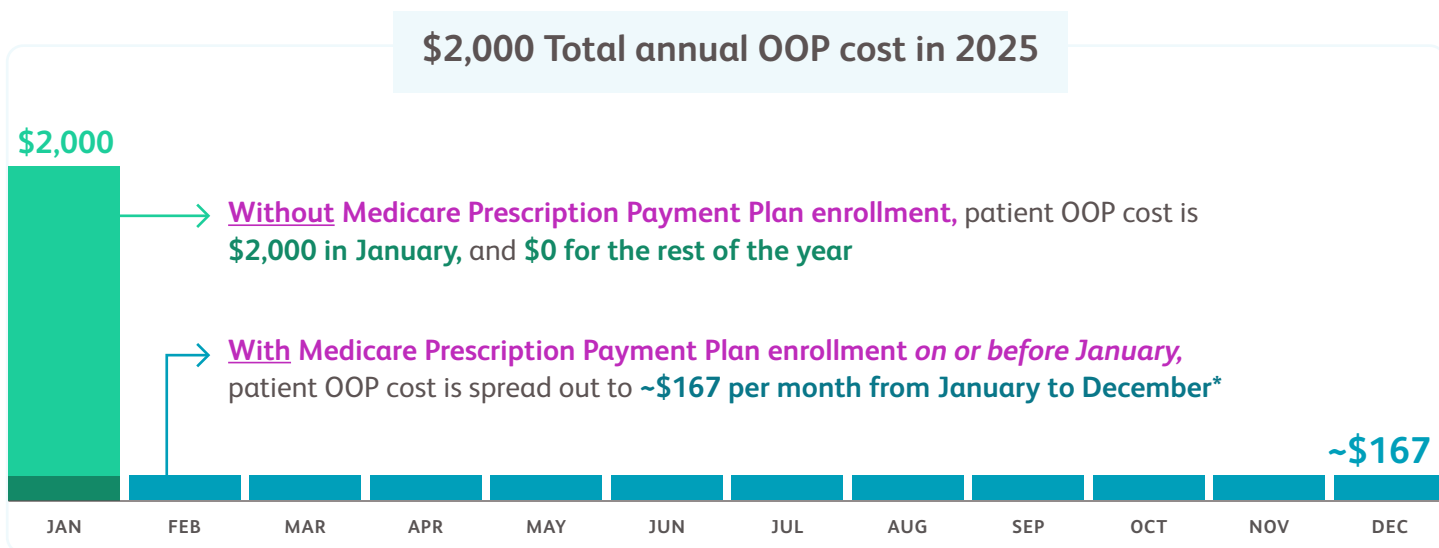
$2,000 Total annual OOP cost in 2025

$2,000

Without Medicare Prescription Payment Plan enrollment, patient OOP cost is $2,000 in January, and $0 for the rest of the year

With Medicare Prescription Payment Plan enrollment on or before January, patient OOP cost is spread out to ~$167 per month from January to December*

~$167

JAN FEB MAR APR MAY JUN JUL AUG SEP OCT NOV DEC